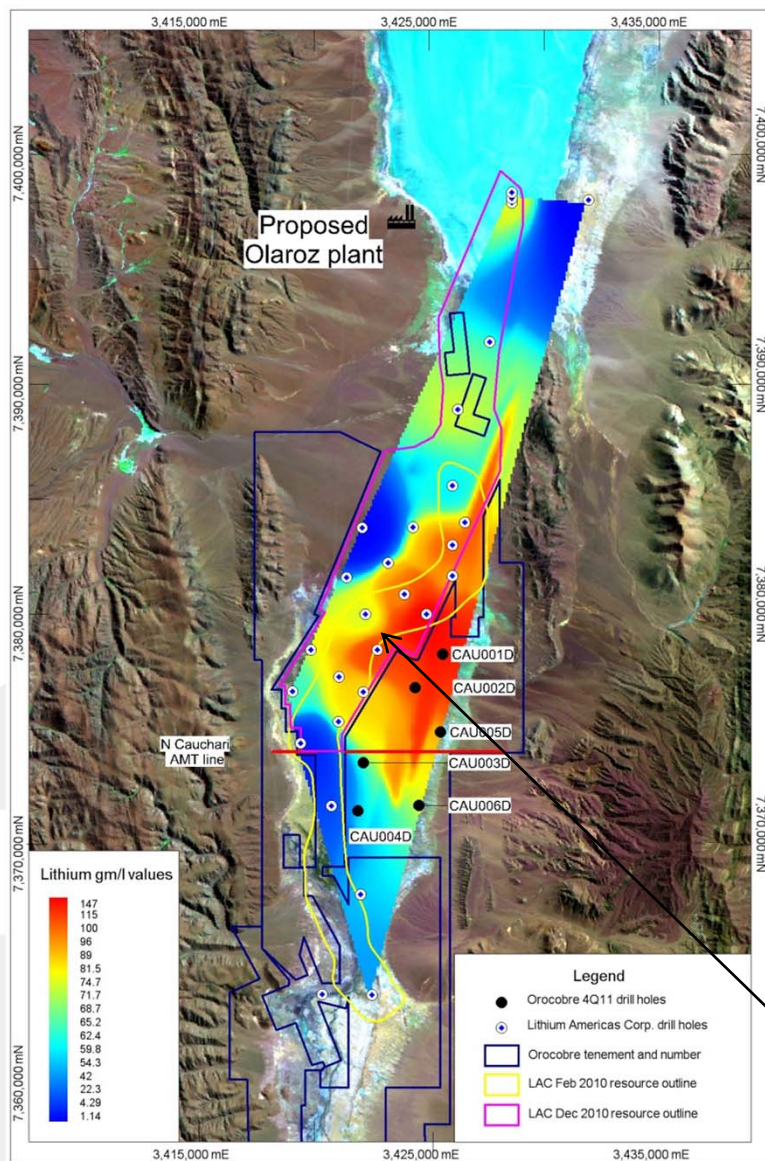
3,415,000 mE
3,425,000 mE
3,435,000 mE

7,400,000 mN
7,400,000 mN

Proposed Olaroz plant

7,390,000 mN
7,390,000 mN

7,380,000 mN
7,380,000 mN

CAU001D
CAU002D
CAU005D
N Cauchari AMT line
CAU003D
CAU006D
CAU004D

7,370,000 mN
7,370,000 mN

Lithium gm/l values
147
115
100
96
89
81.5
74.7
71.7
68.7
65.2
62.4
59.8
54.3
42
22.3
4.29
1.14

7,360,000 mN

Legend
Orocobre 4Q11 drill holes
Lithium Americas Corp. drill holes
Orocobre tenement and number
LAC Feb 2010 resource outline
LAC Dec 2010 resource outline

3,415,000 mE
3,425,000 mE
3,435,000 mE